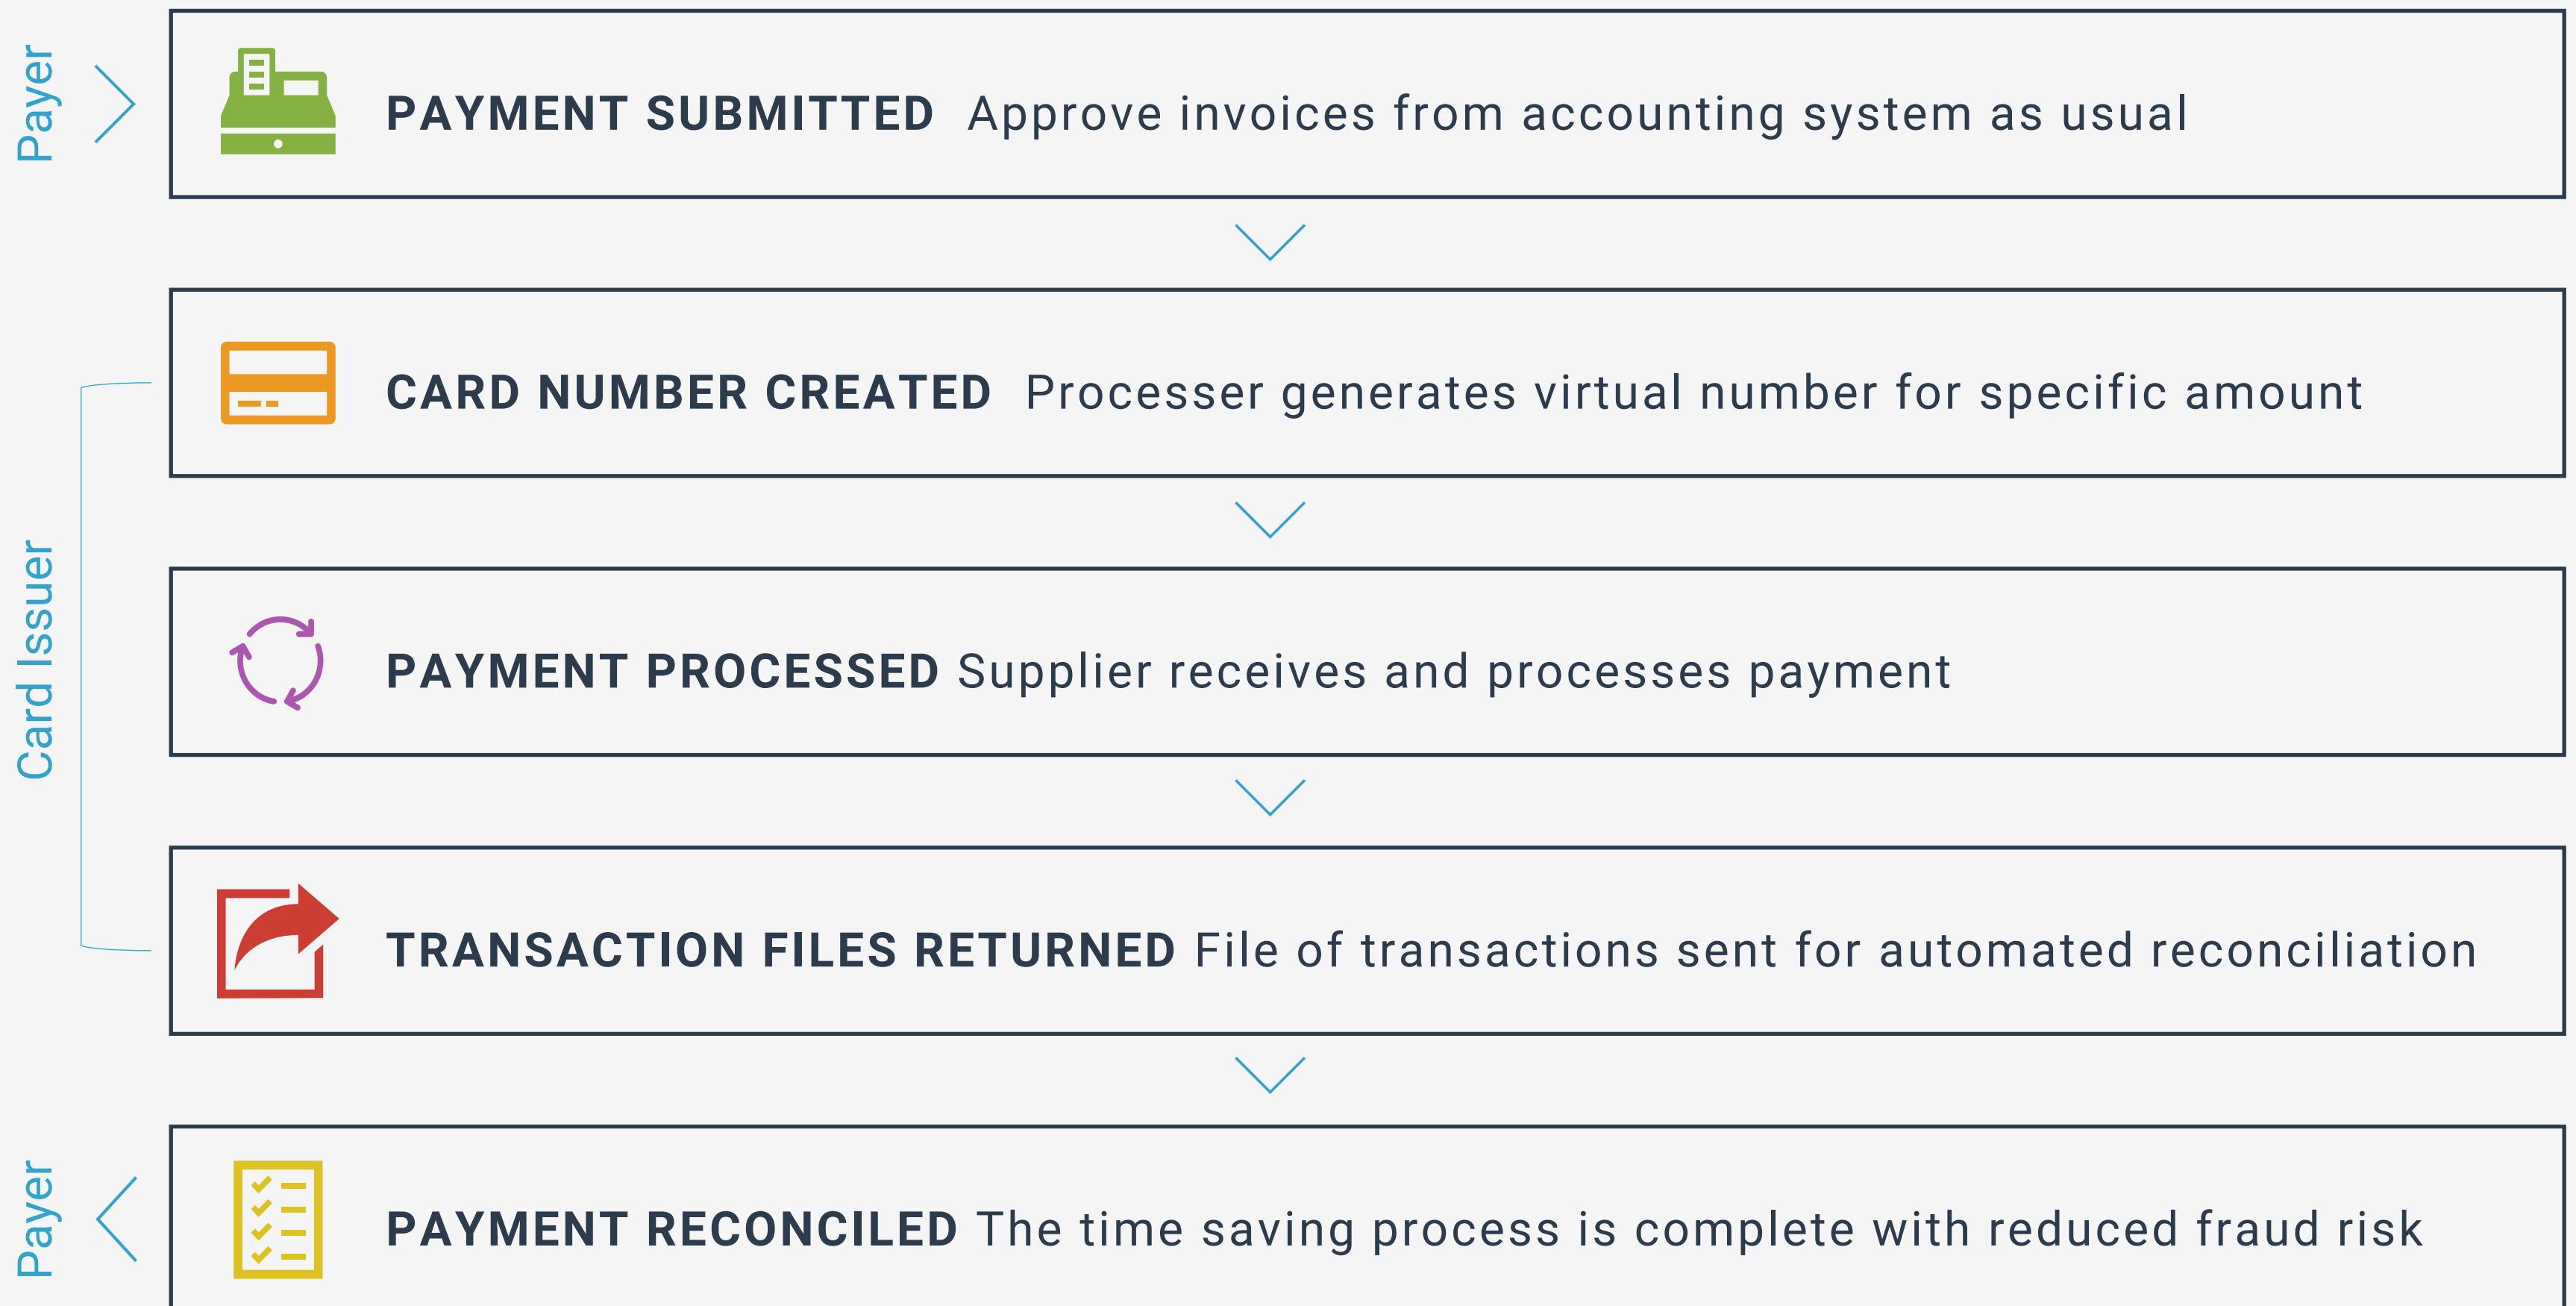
Payer

PAYMENT SUBMITTED Approve invoices from accounting system as usual

Card Issuer

CARD NUMBER CREATED Processer generates virtual number for specific amount

PAYMENT PROCESSED Supplier receives and processes payment

TRANSACTION FILES RETURNED File of transactions sent for automated reconciliation

Payer

PAYMENT RECONCILED The time saving process is complete with reduced fraud risk